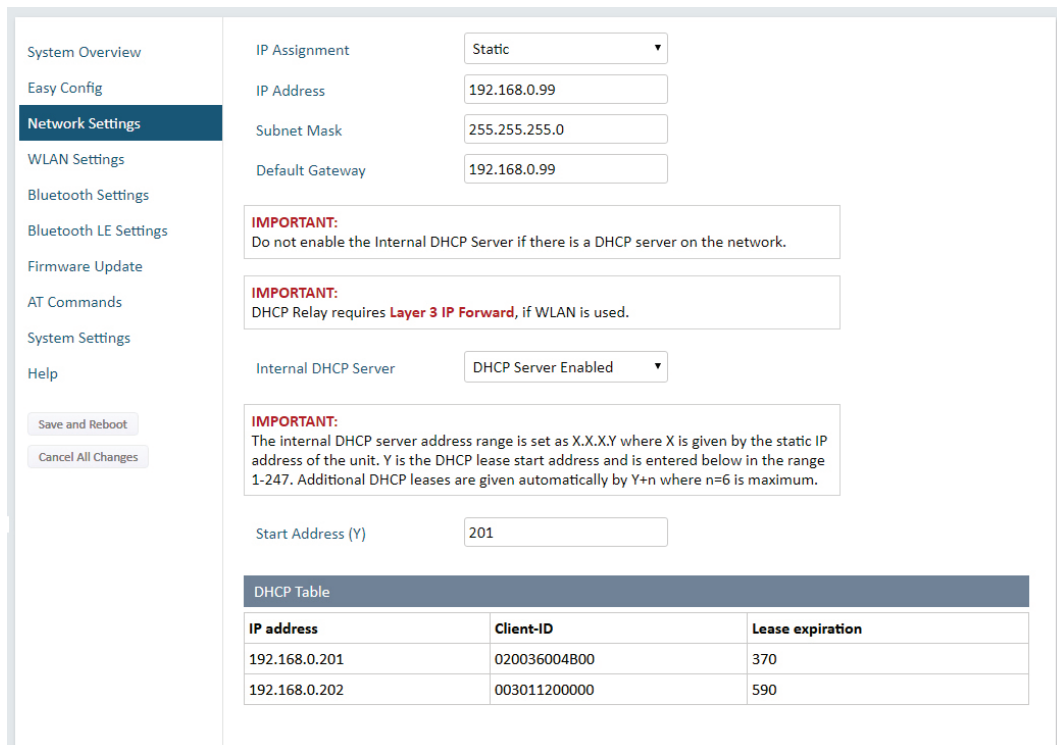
System Overview
Easy Config
Network Settings
WLAN Settings
Bluetooth Settings
Bluetooth LE Settings
Firmware Update
AT Commands
System Settings
Help

Save and Reboot
Cancel All Changes

IP Assignment Static
IP Address 192.168.0.99
Subnet Mask 255.255.255.0
Default Gateway 192.168.0.99

IMPORTANT:
Do not enable the Internal DHCP Server if there is a DHCP server on the network.

IMPORTANT:
DHCP Relay requires Layer 3 IP Forward, if WLAN is used.

Internal DHCP Server DHCP Server Enabled

IMPORTANT:
The internal DHCP server address range is set as X.X.X.Y where X is given by the static IP address of the unit. Y is the DHCP lease start address and is entered below in the range 1-247. Additional DHCP leases are given automatically by Y+n where n=6 is maximum.

Start Address (Y) 201

DHCP Table

| IP address | Client-ID | Lease expiration |
|---|---|---|
| 192.168.0.201 | 020036004B00 | 370 |
| 192.168.0.202 | 003011200000 | 590 |